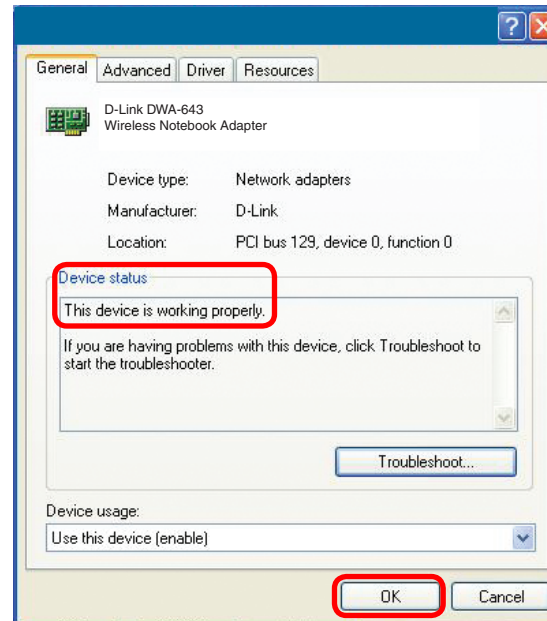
General | Advanced | Driver | Resources

D-Link DWA-643
Wireless Notebook Adapter

Device type: Network adapters

Manufacturer: D-Link

Location: PCI bus 129, device 0, function 0

Device status

This device is working properly.

If you are having problems with this device, click Troubleshoot to start the troubleshooter.

Troubleshoot...

Device usage:

Use this device (enable)

OK

Cancel